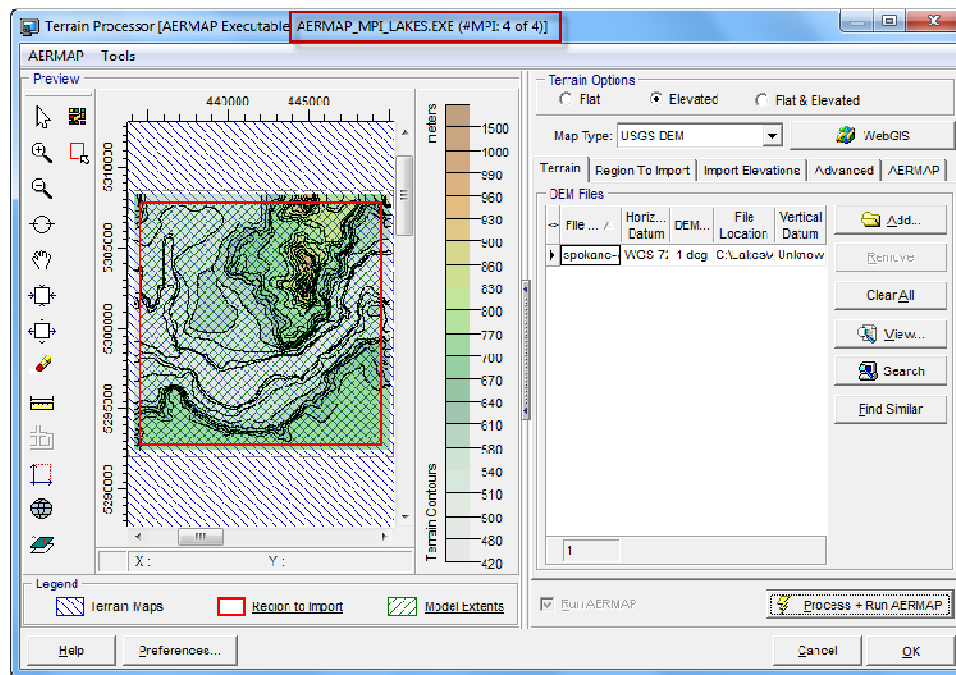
Terrain Processor [AERMAP Executable: AERMAP_MPI_LAKES.EXE (#MPI: 4 of 4)]

AERMAP Tools

Preview

440000 445000

5310000
5305000
5300000
5295000
5290000

meters
1500
1000
990
960
930
900
860
830
800
770
700
670
640
610
580
540
510
500
480
420

Terrain Contours

X : Y :

Legend
Terrain Maps Region to Import Model Extents

Terrain Options
Flat Elevated Flat & Elevated

Map Type: USGS DEM WebGIS

Terrain Region To Import Import Elevations Advanced AERMAP

DEM Files

| File ... | Horiz... Datum | DEM... | File Location | Vertical Datum |
|---|---|---|---|---|
| spokane- | WGS 7: | 1 degr | C:\Lakes\ | Unknow |

1

Add...
Remove
Clear All
View...
Search
Find Similar

Run AERMAP
Process + Run AERMAP

Help Preferences... Cancel OK